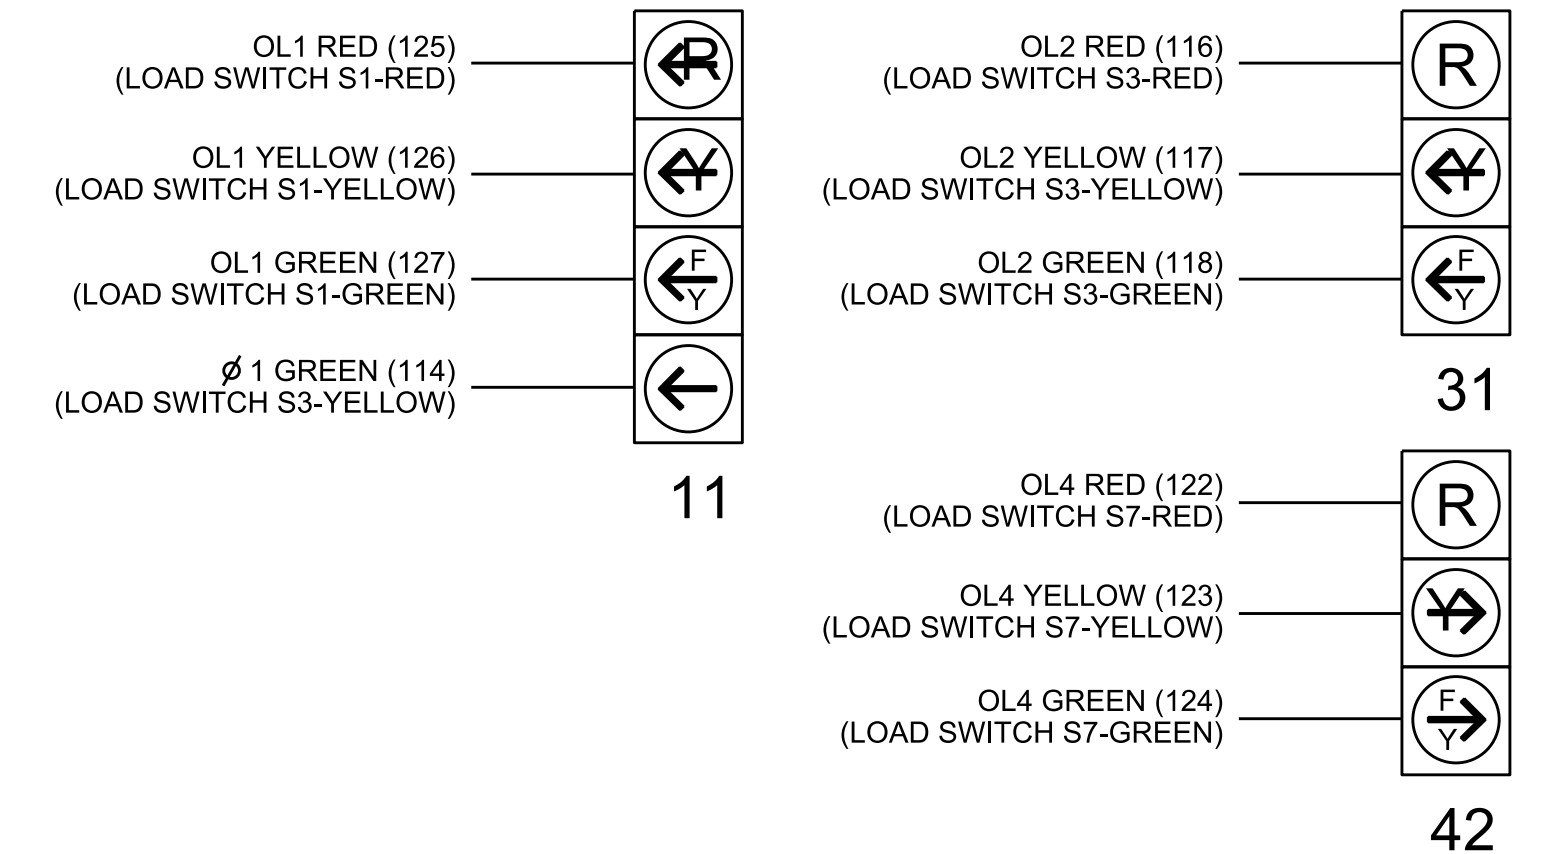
OL1 RED (125)
(LOAD SWITCH S1-RED)

R

OL1 YELLOW (126)
(LOAD SWITCH S1-YELLOW)

Y

OL1 GREEN (127)
(LOAD SWITCH S1-GREEN)

F
Y

ø 1 GREEN (114)
(LOAD SWITCH S3-YELLOW)

11

OL2 RED (116)
(LOAD SWITCH S3-RED)

R

OL2 YELLOW (117)
(LOAD SWITCH S3-YELLOW)

Y

OL2 GREEN (118)
(LOAD SWITCH S3-GREEN)

F
Y

31

OL4 RED (122)
(LOAD SWITCH S7-RED)

R

OL4 YELLOW (123)
(LOAD SWITCH S7-YELLOW)

Y

OL4 GREEN (124)
(LOAD SWITCH S7-GREEN)

F
Y

42